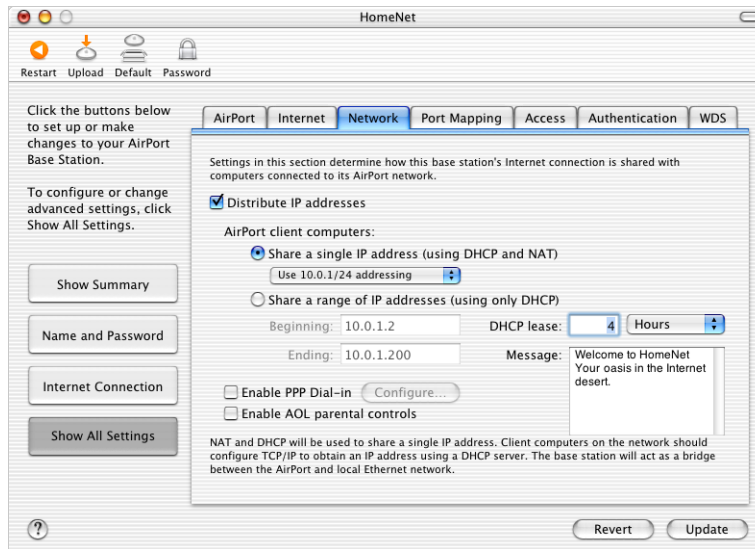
HomeNet

Restart Upload Default Password

Click the buttons below to set up or make changes to your AirPort Base Station.

To configure or change advanced settings, click Show All Settings.

Show Summary

Name and Password

Internet Connection

Show All Settings

AirPort Internet Network Port Mapping Access Authentication WDS

Settings in this section determine how this base station's Internet connection is shared with computers connected to its AirPort network.

Distribute IP addresses

AirPort client computers:

Share a single IP address (using DHCP and NAT)

Use 10.0.1/24 addressing

Share a range of IP addresses (using only DHCP)

Beginning: 10.0.1.2

DHCP lease: 4 Hours

Ending: 10.0.1.200

Message: Welcome to HomeNet Your oasis in the Internet desert.

Enable PPP Dial-in Configure...

Enable AOL parental controls

NAT and DHCP will be used to share a single IP address. Client computers on the network should configure TCP/IP to obtain an IP address using a DHCP server. The base station will act as a bridge between the AirPort and local Ethernet network.

?

Revert Update